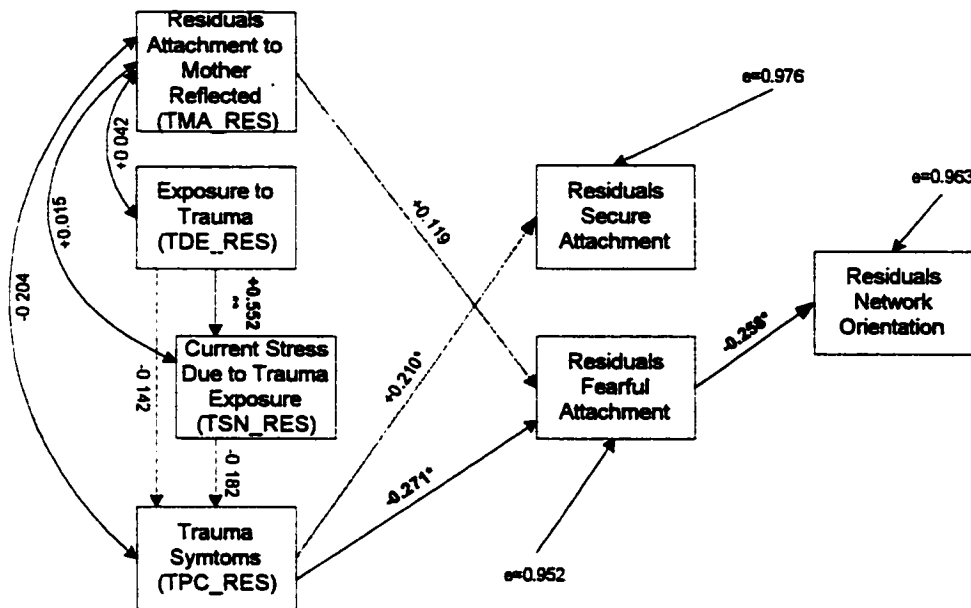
Residuals Attachment to Mother Reflected (TMA_RES)

+0.042

Exposure to Trauma (TDE_RES)

+0.015

-0.204

+0.552 **

Current Stress Due to Trauma Exposure (TSN_RES)

-0.142

-0.182

Trauma Symtoms (TPC_RES)

+0.119

+0.210*

-0.271*

e=0.976

Residuals Secure Attachment

Residuals Fearful Attachment

e=0.952

-0.258*

e=0.963

Residuals Network Orientation